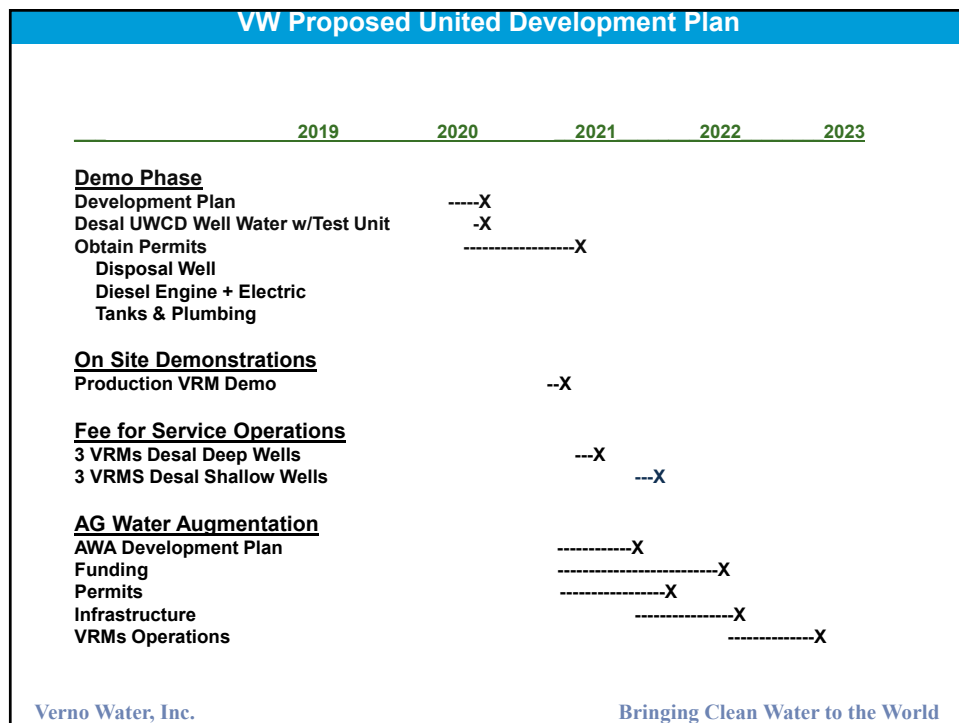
VW Proposed United Development Plan

| | 2019 | 2020 | 2021 | 2022 | 2023 |
|---|---|---|---|---|---|

Demo Phase
Development Plan -----X
Desal UWCD Well Water w/Test Unit -X
Obtain Permits ------------------X
Disposal Well
Diesel Engine + Electric
Tanks & Plumbing

On Site Demonstrations
Production VRM Demo --X

Fee for Service Operations
3 VRMs Desal Deep Wells ---X
3 VRMS Desal Shallow Wells ---X

AG Water Augmentation
AWA Development Plan ------------X
Funding --------------------------X
Permits -----------------X
Infrastructure ----------------X
VRMs Operations --------------X

Verno Water, Inc.

Bringing Clean Water to the World